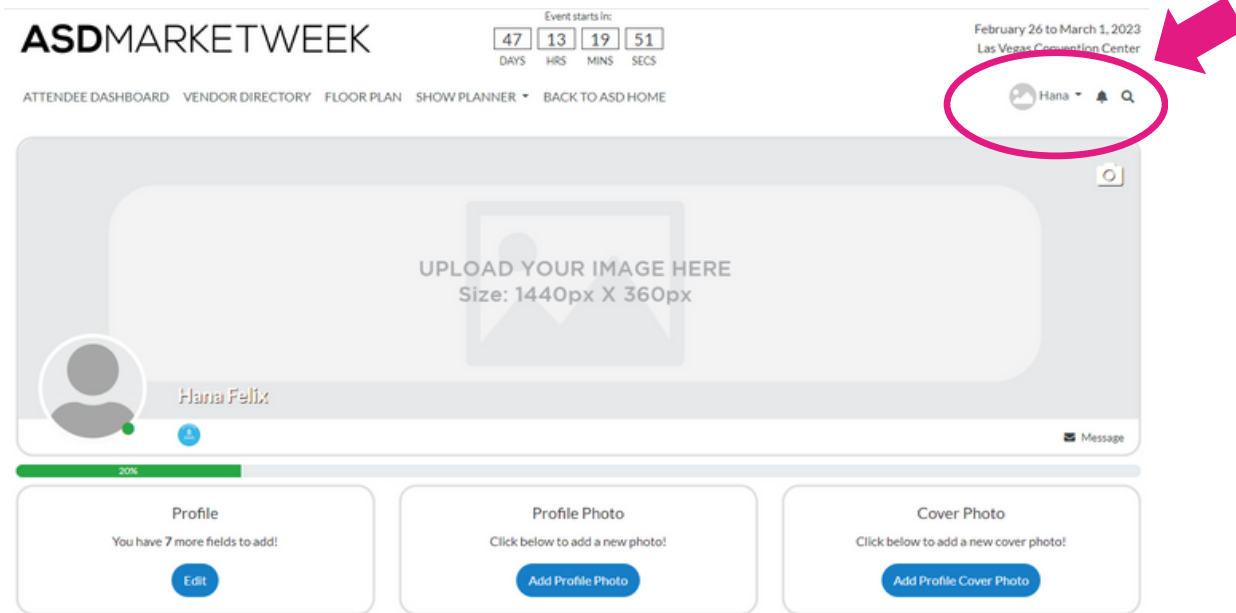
ASDMARKETWEEK

Event starts in:
47 DAYS 13 HRS 19 MINS 51 SECS

February 26 to March 1, 2023
Las Vegas Convention Center

ATTENDEE DASHBOARD VENDOR DIRECTORY FLOOR PLAN SHOW PLANNER BACK TO ASD HOME

Hana

UPLOAD YOUR IMAGE HERE
Size: 1440px X 360px

Hana Felix

Message

20%

Profile
You have 7 more fields to add!
Edit

Profile Photo
Click below to add a new photo!
Add Profile Photo

Cover Photo
Click below to add a new cover photo!
Add Profile Cover Photo